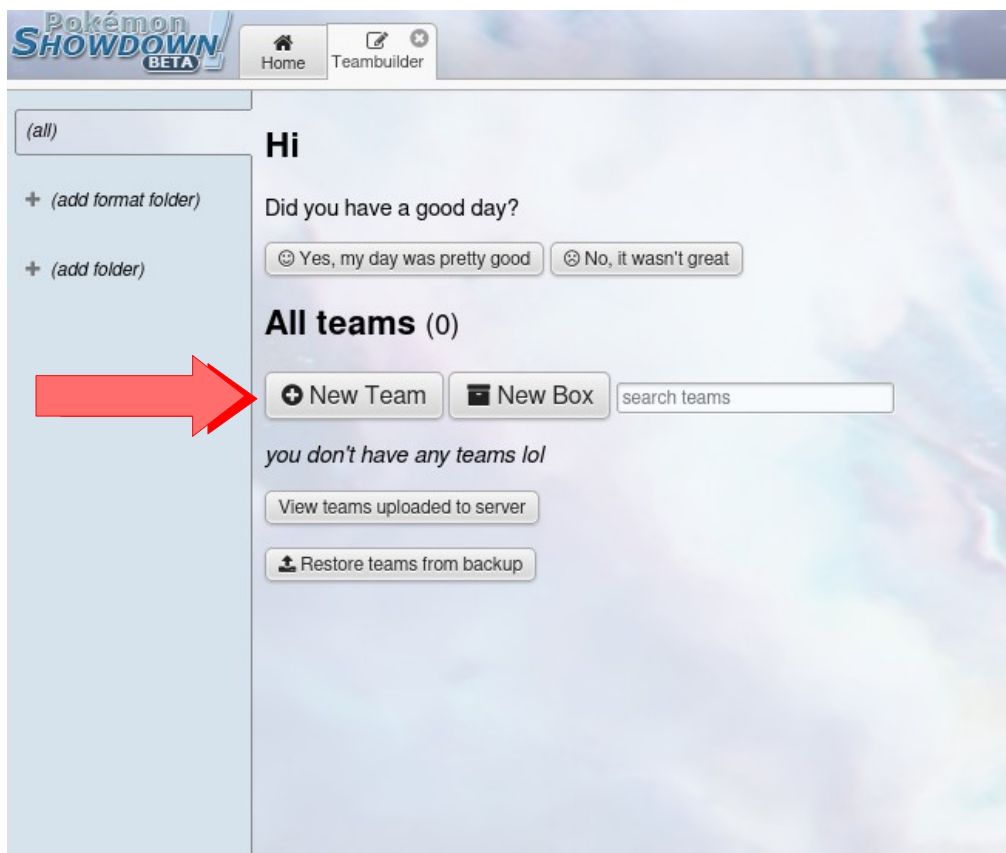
Pokémon SHOWDOWN! BETA

Home

Teambuilder

(all)

+ (add format folder)

+ (add folder)

Hi

Did you have a good day?

☺ Yes, my day was pretty good

☹ No, it wasn't great

All teams (0)

New Team

New Box

search teams

you don't have any teams lol

View teams uploaded to server

Restore teams from backup